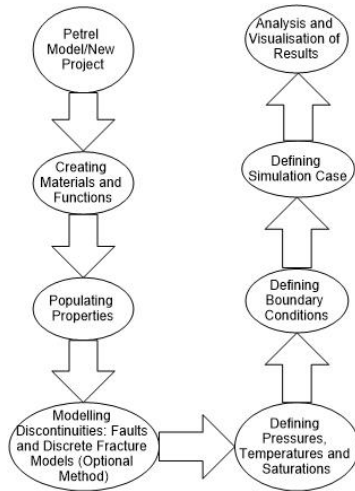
Petrel Model/New Project

Creating Materials and Functions

Populating Properties

Modelling Discontinuities: Faults and Discrete Fracture Models (Optional Method)

Defining Pressures, Temperatures and Saturations

Defining Boundary Conditions

Defining Simulation Case

Analysis and Visualisation of Results